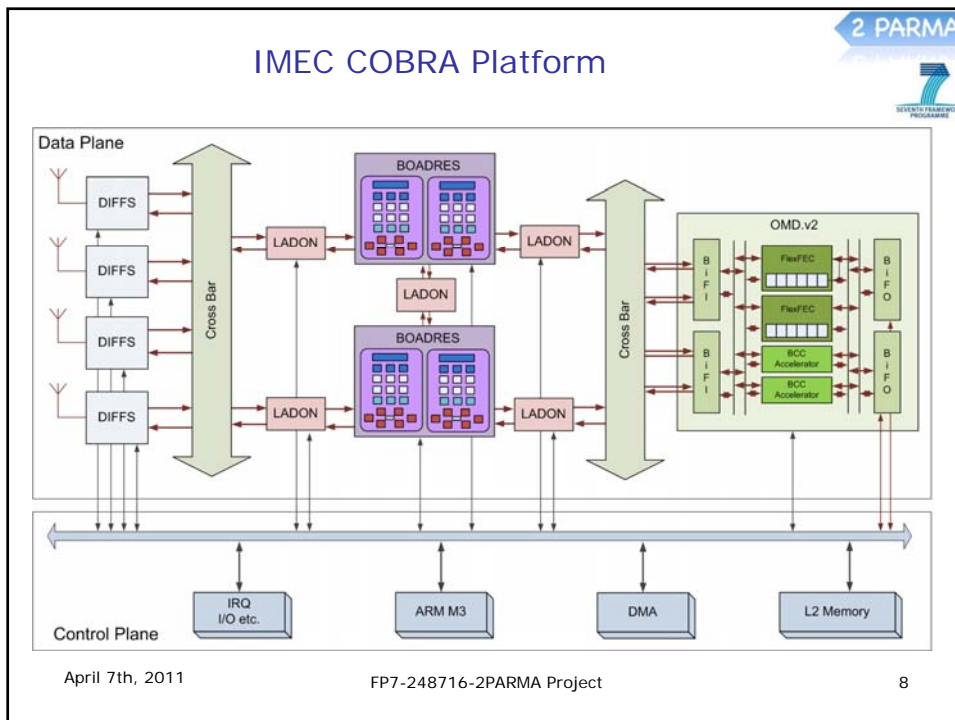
IMEC COBRA Platform

2 PARMA

SEVENTH FRAMEWORK PROGRAMME

Data Plane

DIFFS

DIFFS

DIFFS

DIFFS

Cross Bar

LADON

LADON

BOADRES

LADON

BOADRES

LADON

LADON

Cross Bar

OMD.v2

B i F I

B i F I

FlexFEC

FlexFEC

BCC Accelerator

BCC Accelerator

B i F O

B i F O

IRQ I/O etc.

ARM M3

DMA

L2 Memory

Control Plane

April 7th, 2011

FP7-248716-2PARMA Project

8